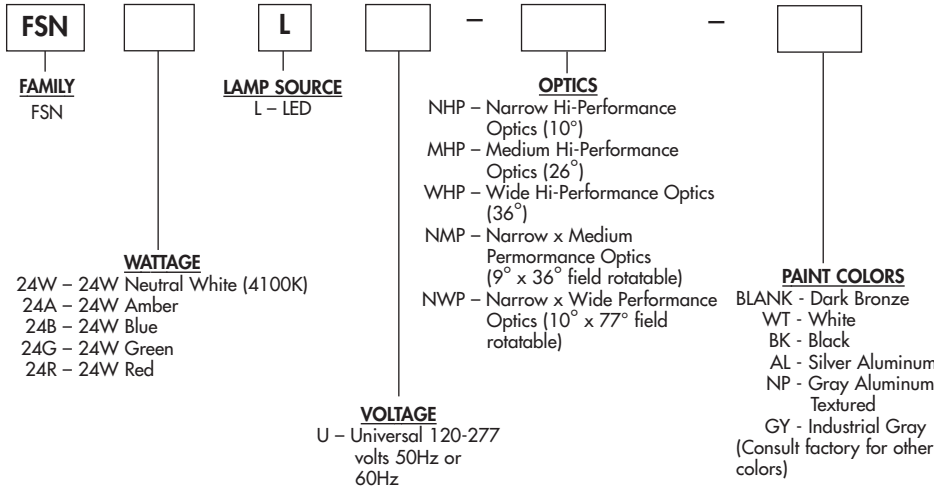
FSN L – –

FAMILY
FSN

LAMP SOURCE
L – LED

OPTICS
NHP – Narrow Hi-Performance Optics (10°)
MHP – Medium Hi-Performance Optics (26°)
WHP – Wide Hi-Performance Optics (36°)
NMP – Narrow x Medium Permormance Optics (9° x 36° field rotatable)
NWP – Narrow x Wide Performance Optics (10° x 77° field rotatable)

WATTAGE
24W – 24W Neutral White (4100K)
24A – 24W Amber
24B – 24W Blue
24G – 24W Green
24R – 24W Red

PAINT COLORS
BLANK - Dark Bronze
WT - White
BK - Black
AL - Silver Aluminum
NP - Gray Aluminum Textured
GY - Industrial Gray
(Consult factory for other colors)

VOLTAGE
U – Universal 120-277 volts 50Hz or 60Hz